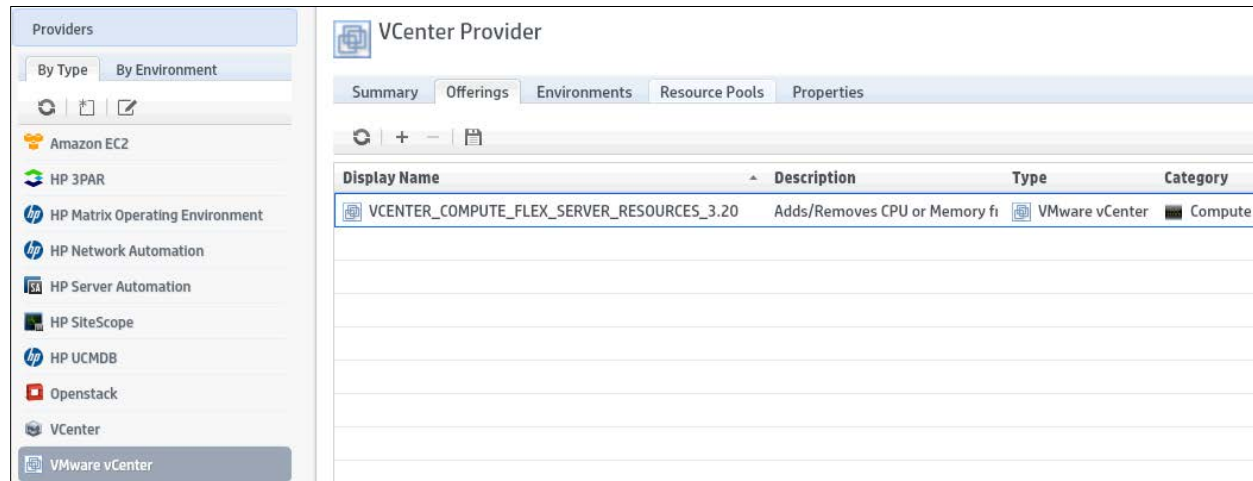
Providers

By Type | By Environment

Amazon EC2
HP 3PAR
HP Matrix Operating Environment
HP Network Automation
HP Server Automation
HP SiteScope
HP UCMDB
Openstack
VCenter
VMware vCenter

VCenter Provider

Summary | Offerings | Environments | Resource Pools | Properties

| Display Name | Description | Type | Category |
|---|---|---|---|
| VCENTER_COMPUTE_FLEX_SERVER_RESOURCES_3.20 | Adds/Removes CPU or Memory fı | VMware vCenter | Compute |